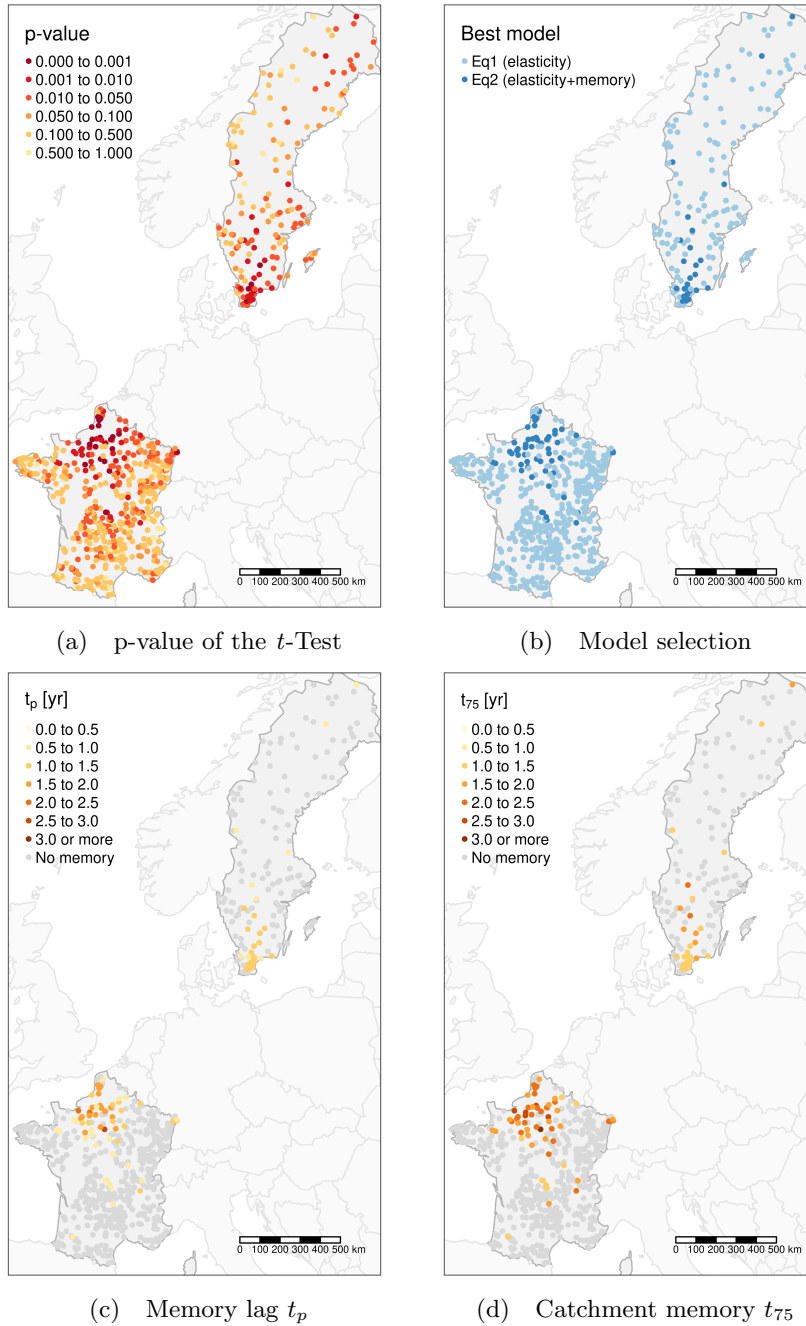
p-value
0.000 to 0.001
0.001 to 0.010
0.010 to 0.050
0.050 to 0.100
0.100 to 0.500
0.500 to 1.000

0 100 200 300 400 500 km

(a) p-value of the $t$-Test

Best model
Eq1 (elasticity)
Eq2 (elasticity+memory)

0 100 200 300 400 500 km

(b) Model selection

$t_p$ [yr]
0.0 to 0.5
0.5 to 1.0
1.0 to 1.5
1.5 to 2.0
2.0 to 2.5
2.5 to 3.0
3.0 or more
No memory

0 100 200 300 400 500 km

(c) Memory lag $t_p$

$t_{75}$ [yr]
0.0 to 0.5
0.5 to 1.0
1.0 to 1.5
1.5 to 2.0
2.0 to 2.5
2.5 to 3.0
3.0 or more
No memory

0 100 200 300 400 500 km

(d) Catchment memory $t_{75}$